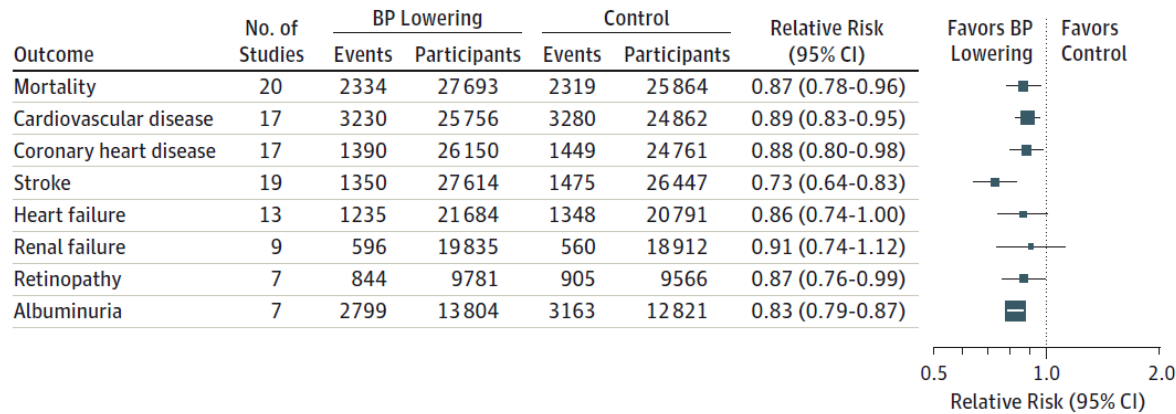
| Outcome | No. of Studies | BP Lowering Events | BP Lowering Participants | Control Events | Control Participants | Relative Risk (95% CI) |
|---|---|---|---|---|---|---|
| Mortality | 20 | 2334 | 27693 | 2319 | 25864 | 0.87 (0.78-0.96) |
| Cardiovascular disease | 17 | 3230 | 25756 | 3280 | 24862 | 0.89 (0.83-0.95) |
| Coronary heart disease | 17 | 1390 | 26150 | 1449 | 24761 | 0.88 (0.80-0.98) |
| Stroke | 19 | 1350 | 27614 | 1475 | 26447 | 0.73 (0.64-0.83) |
| Heart failure | 13 | 1235 | 21684 | 1348 | 20791 | 0.86 (0.74-1.00) |
| Renal failure | 9 | 596 | 19835 | 560 | 18912 | 0.91 (0.74-1.12) |
| Retinopathy | 7 | 844 | 9781 | 905 | 9566 | 0.87 (0.76-0.99) |
| Albuminuria | 7 | 2799 | 13804 | 3163 | 12821 | 0.83 (0.79-0.87) |

Favors BP Lowering
Favors Control

0.5
1.0
2.0
Relative Risk (95% CI)